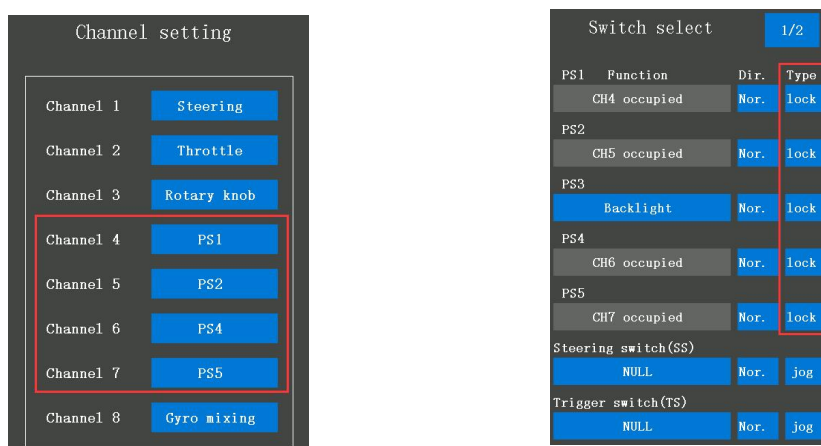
Channel setting

Channel 1 Steering
Channel 2 Throttle
Channel 3 Rotary knob
Channel 4 PS1
Channel 5 PS2
Channel 6 PS4
Channel 7 PS5
Channel 8 Gyro mixing

Switch select 1/2

PS1 Function Dir. Type
CH4 occupied Nor. lock
PS2
CH5 occupied Nor. lock
PS3
Backlight Nor. lock
PS4
CH6 occupied Nor. lock
PS5
CH7 occupied Nor. lock
Steering switch(SS)
NULL Nor. jog
Trigger switch(TS)
NULL Nor. jog